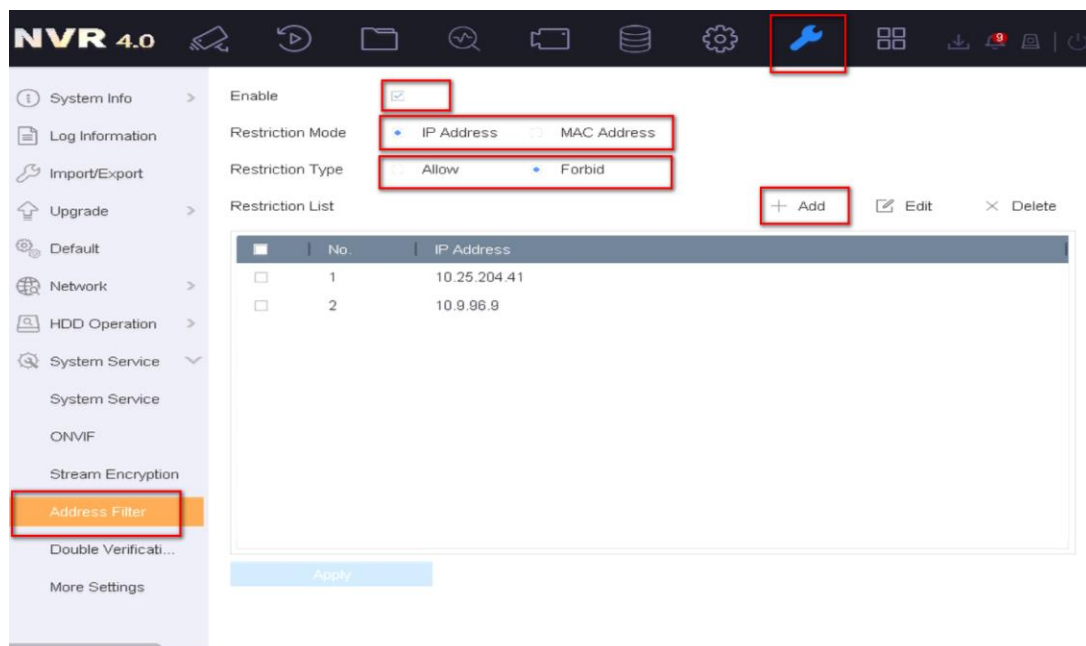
NVR 4.0

9

System Info
Log Information
Import/Export
Upgrade
Default
Network
HDD Operation
System Service
System Service
ONVIF
Stream Encryption
Address Filter
Double Verificati...
More Settings

Enable
Restriction Mode IP Address MAC Address
Restriction Type Allow Forbid
Restriction List + Add Edit × Delete

| | No. | IP Address |
|---|---|---|
| | 1 | 10.25.204.41 |
| | 2 | 10.9.96.9 |

Apply